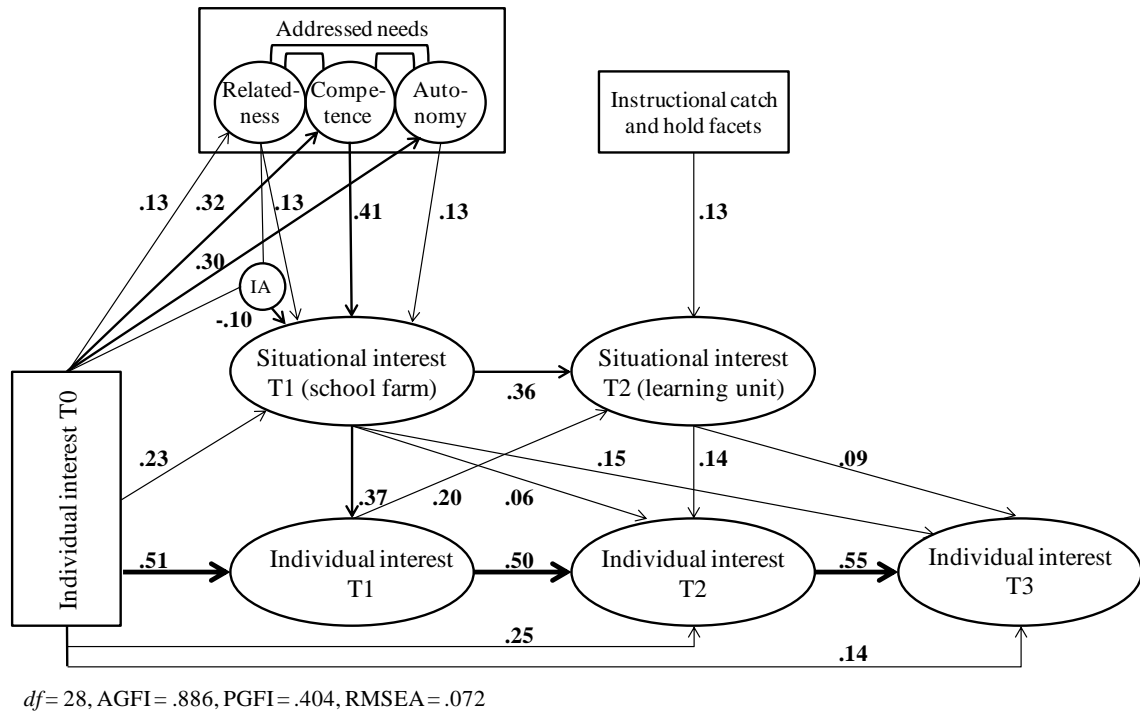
Addressed needs

Relatedness

Competence

Autonomy

Instructional catch and hold facets

.13

.32

.13

.41

.13

.13

.30

IA

-.10

Situational interest T1 (school farm)

.36

Situational interest T2 (learning unit)

Individual interest T0

.23

.15

.14

.09

.37

.20

.06

.51

Individual interest T1

.50

Individual interest T2

.55

Individual interest T3

.25

.14

$df$ = 28, AGFI = .886, PGFI = .404, RMSEA = .072